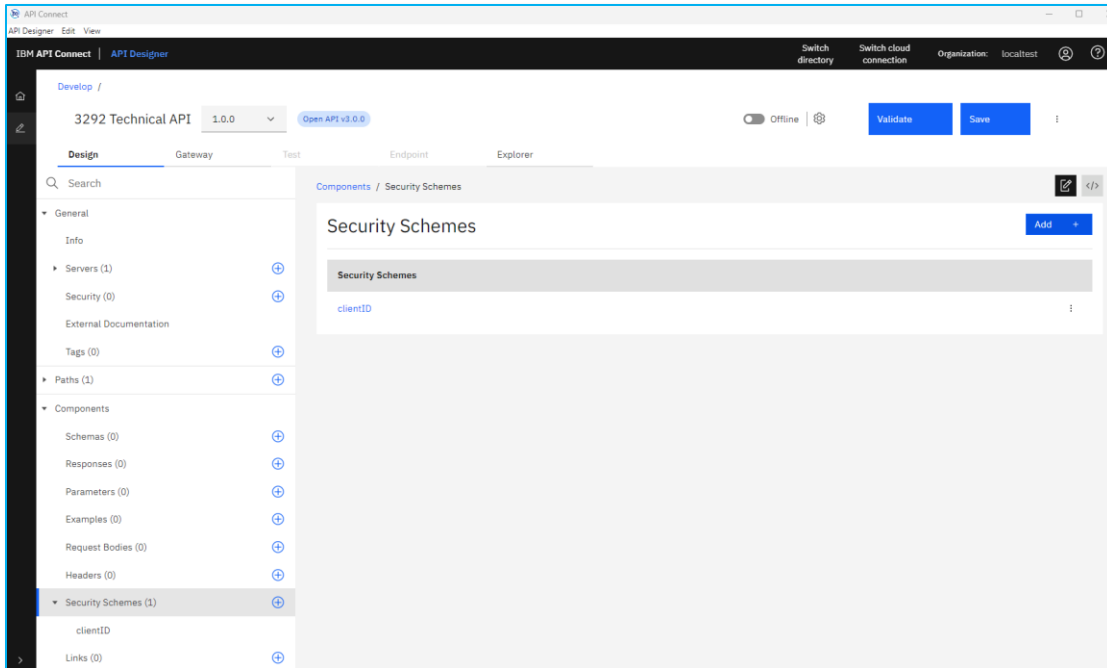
API Connect

API Designer Edit View

IBM API Connect | API Designer

Switch directory

Switch cloud connection

Organization: localtest

Develop /

3292 Technical API 1.0.0

Open API v3.0.0

Offline

Validate

Save

Design

Gateway

Test

Endpoint

Explorer

Search

General

Info

Servers (1)

Security (0)

External Documentation

Tags (0)

Paths (1)

Components

Schemas (0)

Responses (0)

Parameters (0)

Examples (0)

Request Bodies (0)

Headers (0)

Security Schemes (1)

clientID

Links (0)

Components / Security Schemes

Security Schemes

Add +

Security Schemes

clientID